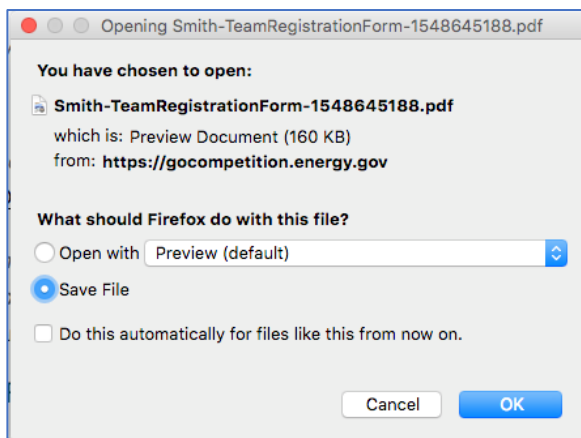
Opening Smith-TeamRegistrationForm-1548645188.pdf

You have chosen to open:

Smith-TeamRegistrationForm-1548645188.pdf
which is: Preview Document (160 KB)
from: https://gocompetition.energy.gov

What should Firefox do with this file?

Open with Preview (default)

Save File

Do this automatically for files like this from now on.

Cancel OK